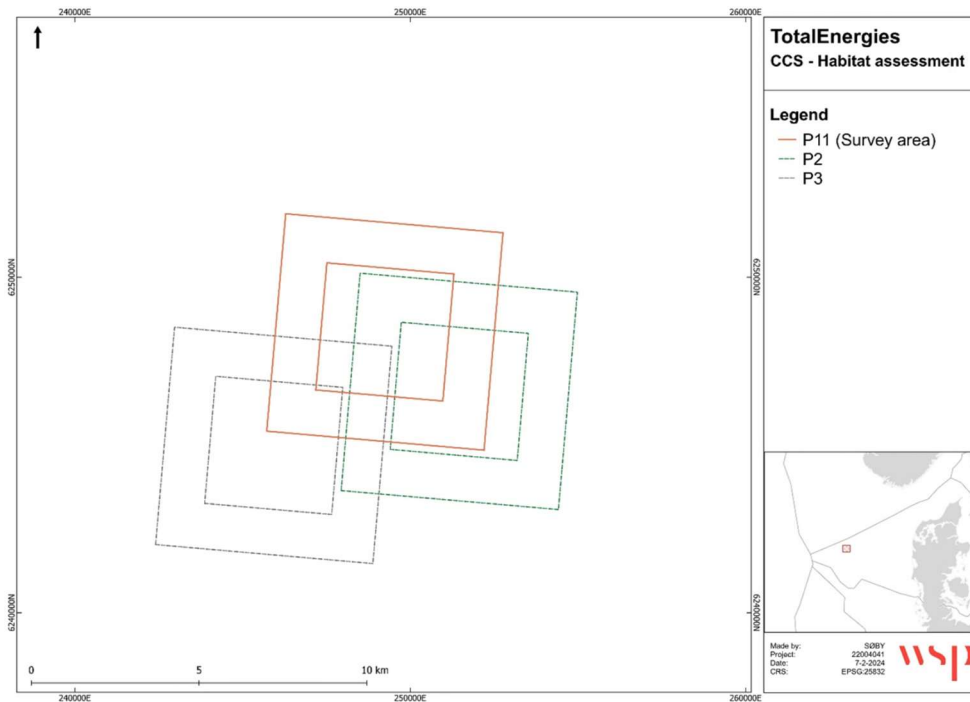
240000E
250000E
260000E

6250000N
6240000N

6250000N
6240000N

0
5
10 km

240000E
250000E
260000E

TotalEnergies
CCS - Habitat assessment

Legend
P11 (Survey area)
P2
P3

Made by: SØBY
Project: 22004041
Date: 7-2-2024
CRS: EPSG:25832

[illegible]